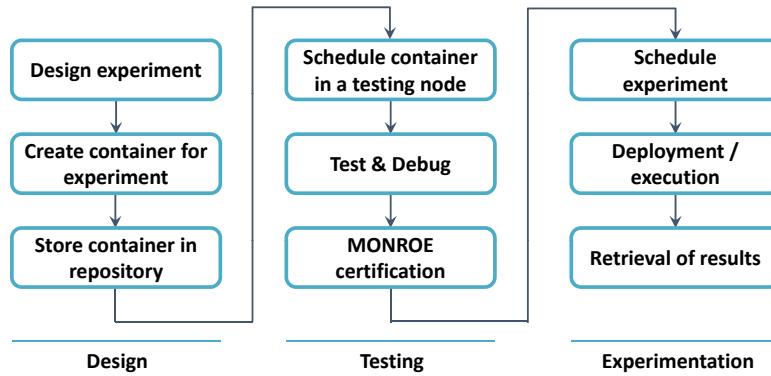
Design experiment

Create container for experiment

Store container in repository

Design

Schedule container in a testing node

Test & Debug

MONROE certification

Testing

Schedule experiment

Deployment / execution

Retrieval of results

Experimentation